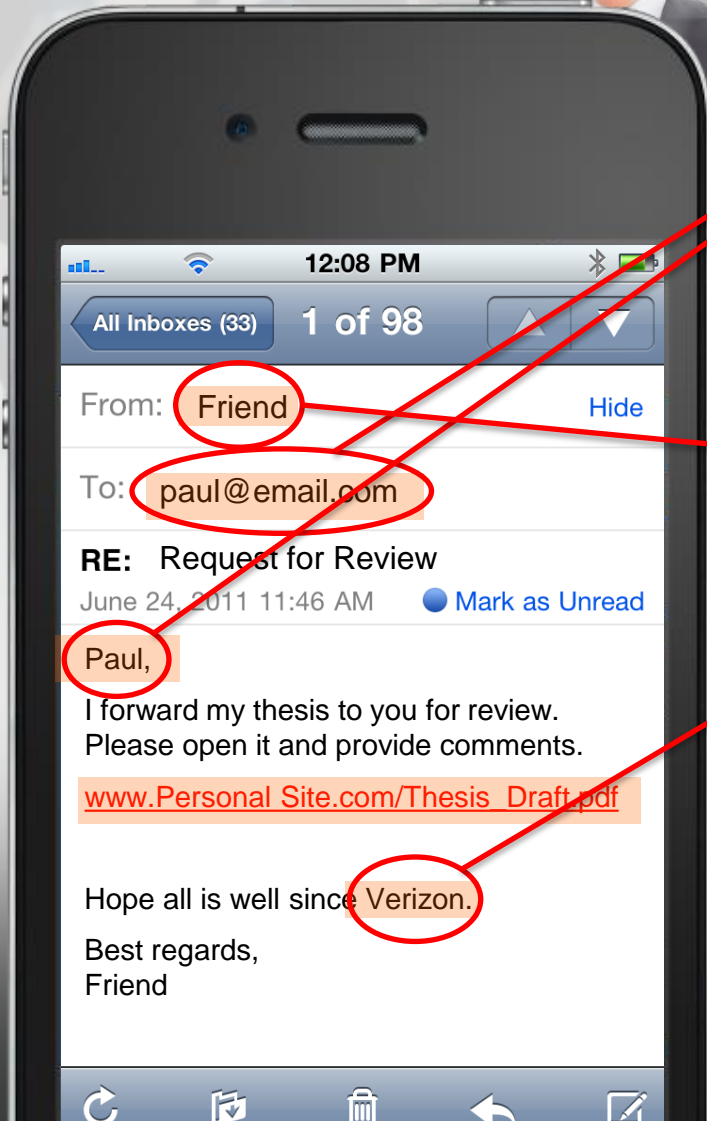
12:08 PM

All Inboxes (33)

1 of 98

From: Friend

Hide

To: paul@email.com

RE: Request for Review

June 24, 2011 11:46 AM

Mark as Unread

Paul,

I forward my thesis to you for review. Please open it and provide comments.

www.Personal Site.com/Thesis_Draft.pdf

Hope all is well since Verizon.

Best regards,
Friend